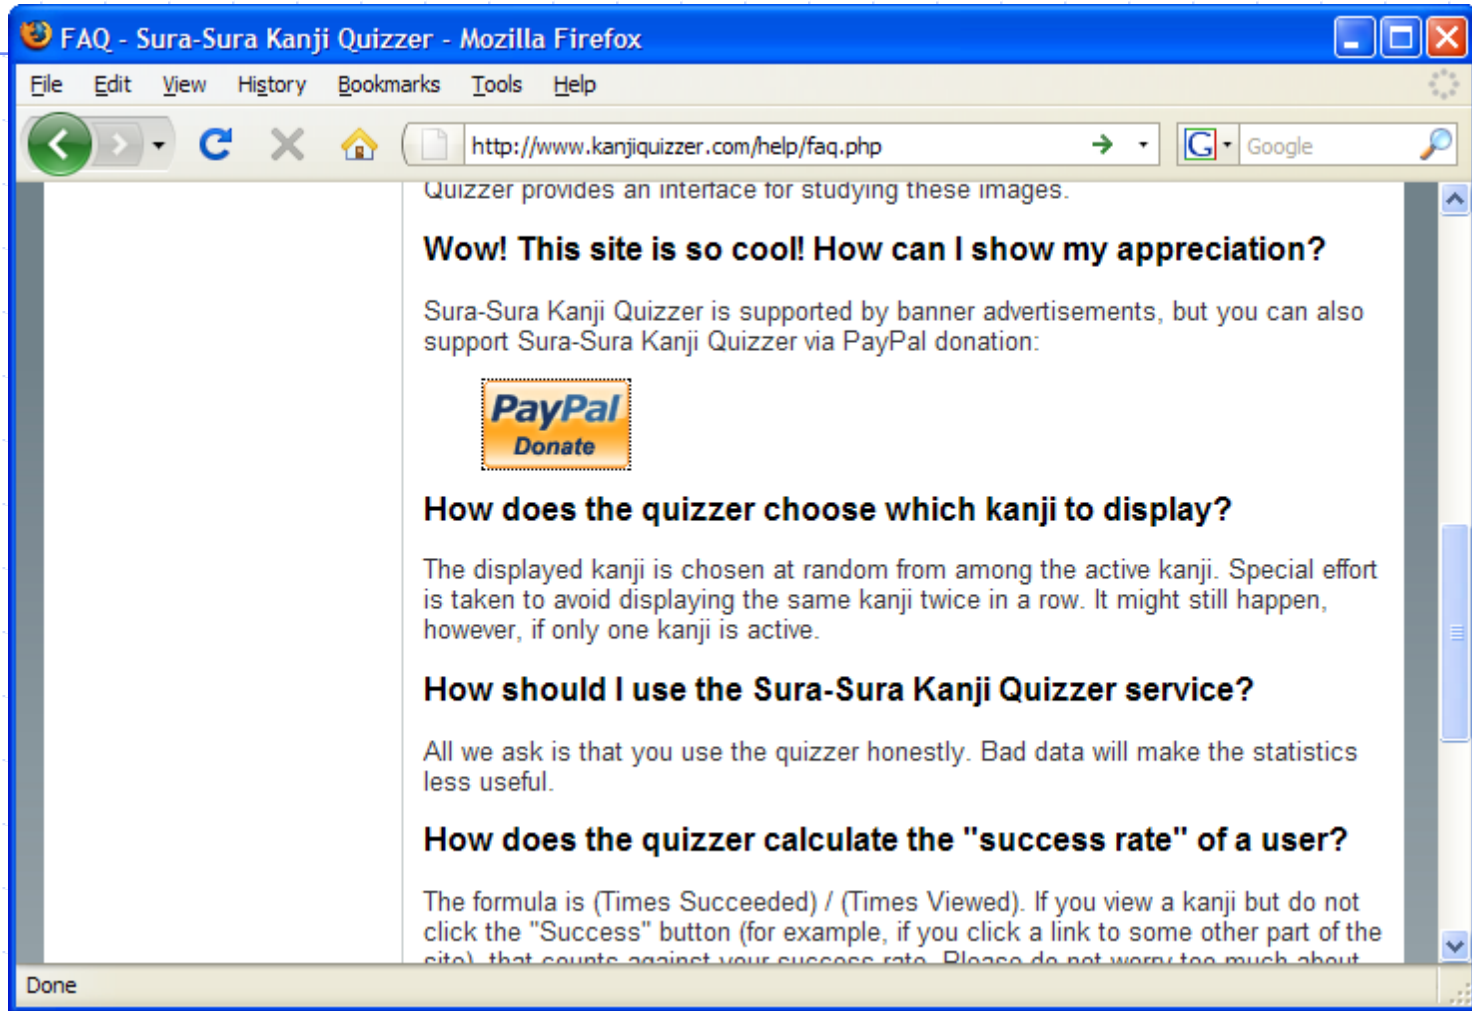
FAQ - Sura-Sura Kanji Quizzer - Mozilla Firefox

File Edit View History Bookmarks Tools Help

http://www.kanjiquizzer.com/help/faq.php

Google

Quizzer provides an interface for studying these images.

Wow! This site is so cool! How can I show my appreciation?

Sura-Sura Kanji Quizzer is supported by banner advertisements, but you can also support Sura-Sura Kanji Quizzer via PayPal donation:

PayPal Donate

How does the quizzer choose which kanji to display?

The displayed kanji is chosen at random from among the active kanji. Special effort is taken to avoid displaying the same kanji twice in a row. It might still happen, however, if only one kanji is active.

How should I use the Sura-Sura Kanji Quizzer service?

All we ask is that you use the quizzer honestly. Bad data will make the statistics less useful.

How does the quizzer calculate the "success rate" of a user?

The formula is (Times Succeeded) / (Times Viewed). If you view a kanji but do not click the "Success" button (for example, if you click a link to some other part of the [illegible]

Done